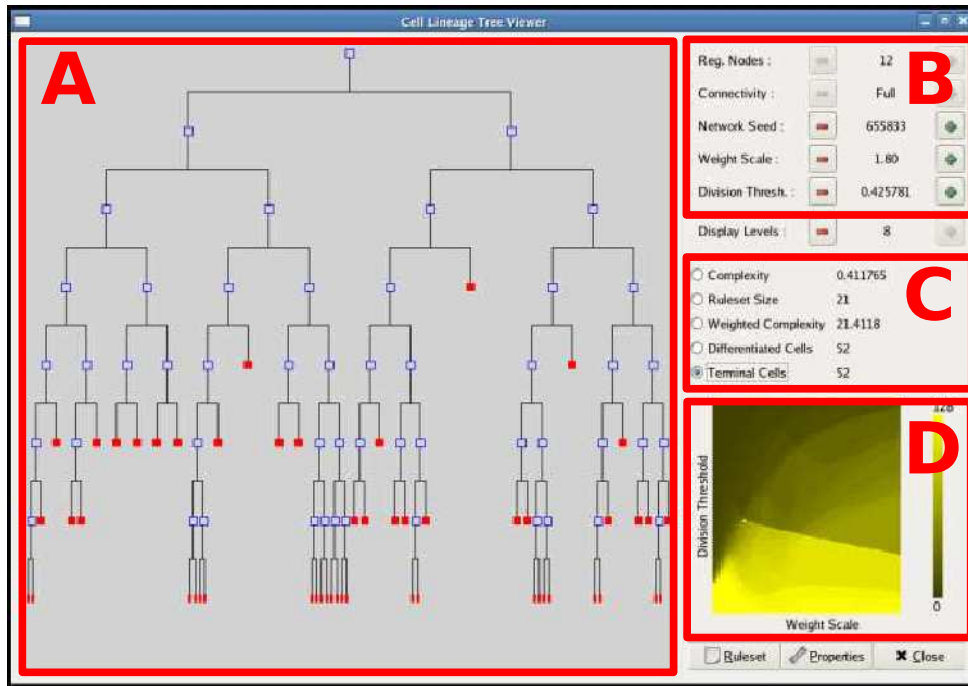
Cell Lineage Tree Viewer

A

Reg. Nodes : 12
Connectivity : Full
Network Seed : 655833
Weight Scale : 1.80
Division Thresh. : 0.425781

B

Display Levels : 8

Complexity 0.411765
Ruleset Size 21
Weighted Complexity 21.4118
Differentiated Cells 52
Terminal Cells 52

C

D

128
Division Threshold
0
Weight Scale

Ruleset Properties Close